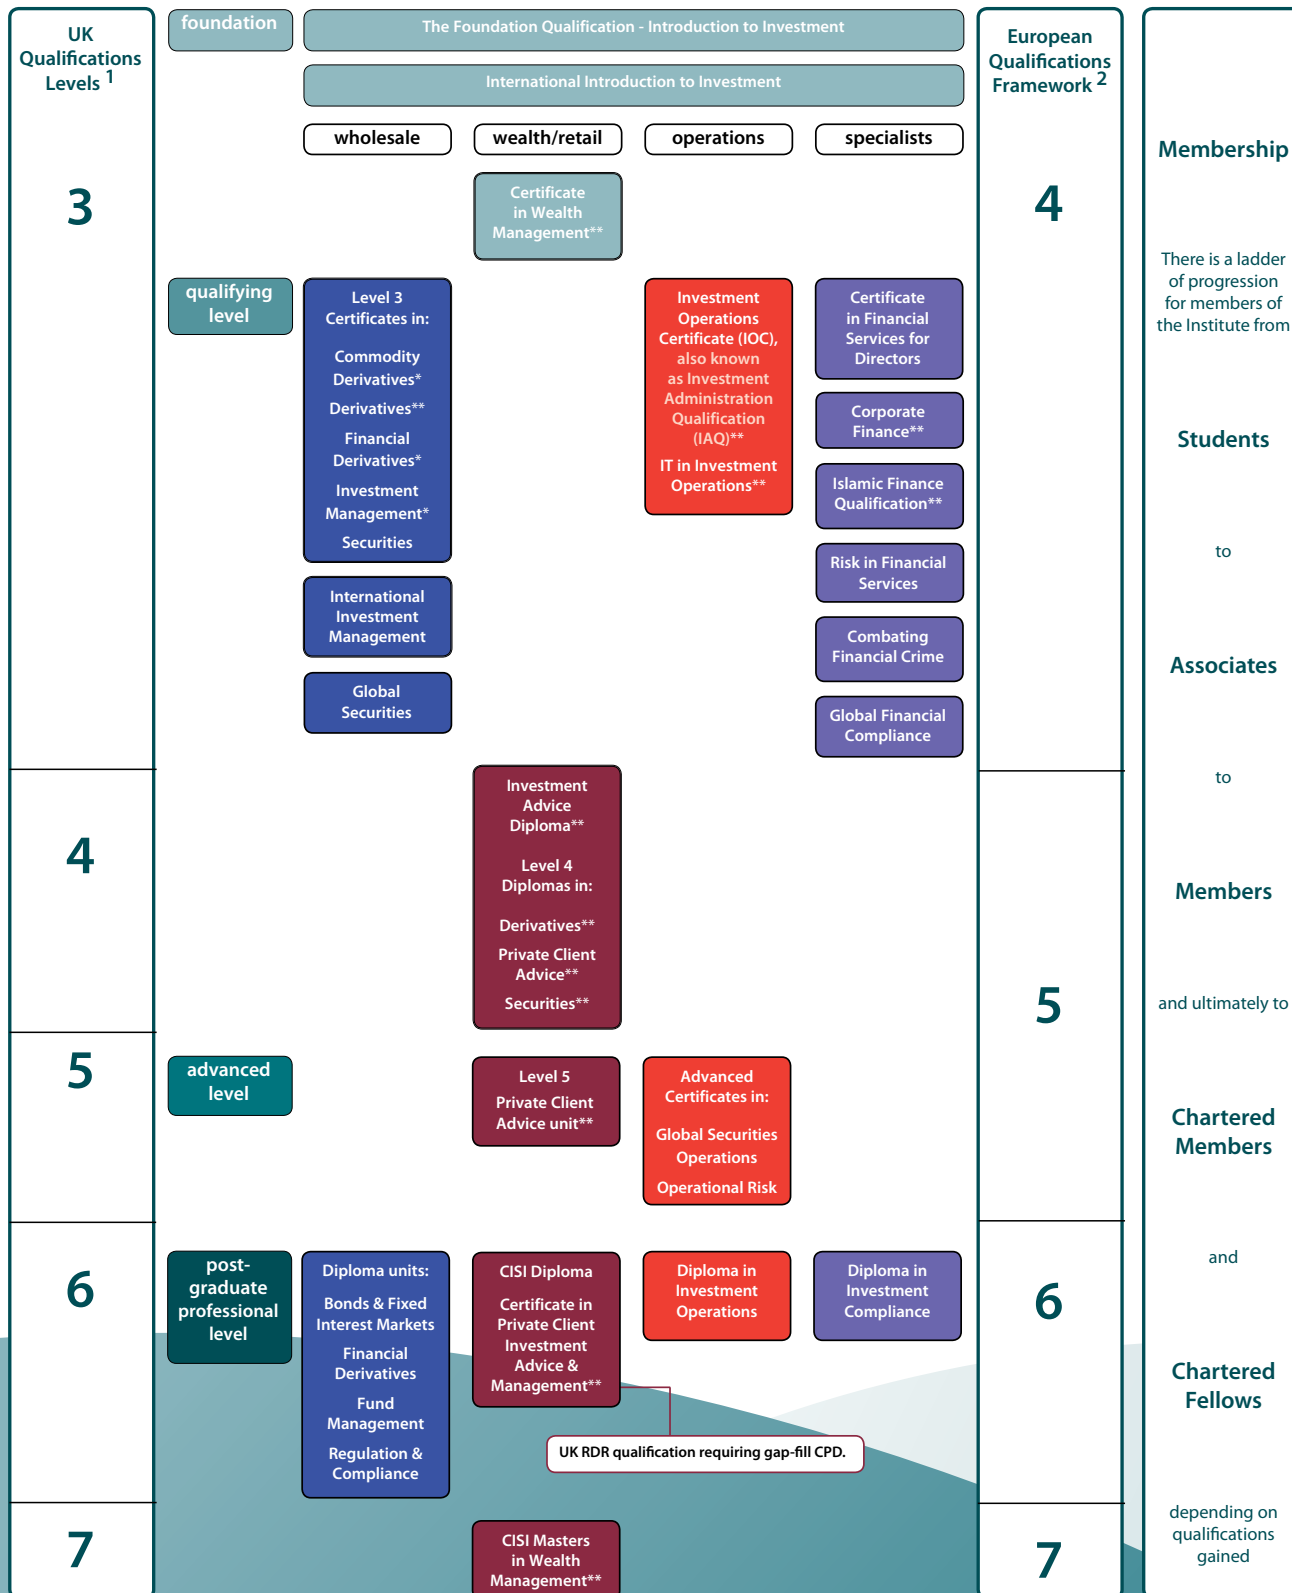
UK Qualifications Levels $^1$

3

4

5

6

7

foundation

The Foundation Qualification - Introduction to Investment

International Introduction to Investment

wholesale

wealth/retail

operations

specialists

Certificate in Wealth Management**

qualifying level

Level 3 Certificates in:

Commodity Derivatives*

Derivatives**

Financial Derivatives*

Investment Management*

Securities

International Investment Management

Global Securities

Investment Operations Certificate (IOC), also known as Investment Administration Qualification (IAQ)**

IT in Investment Operations**

Certificate in Financial Services for Directors

Corporate Finance**

Islamic Finance Qualification**

Risk in Financial Services

Combating Financial Crime

Global Financial Compliance

Investment Advice Diploma**

Level 4 Diplomas in:

Derivatives**

Private Client Advice**

Securities**

advanced level

Level 5 Private Client Advice unit**

Advanced Certificates in:

Global Securities Operations

Operational Risk

post-graduate professional level

Diploma units:

Bonds & Fixed Interest Markets

Financial Derivatives

Fund Management

Regulation & Compliance

CISI Diploma

Certificate in Private Client Investment Advice & Management**

Diploma in Investment Operations

Diploma in Investment Compliance

UK RDR qualification requiring gap-fill CPD.

CISI Masters in Wealth Management**

European Qualifications Framework $^2$

4

5

6

7

Membership

There is a ladder of progression for members of the Institute from

Students

to

Associates

to

Members

and ultimately to

Chartered Members

and

Chartered Fellows

depending on qualifications gained